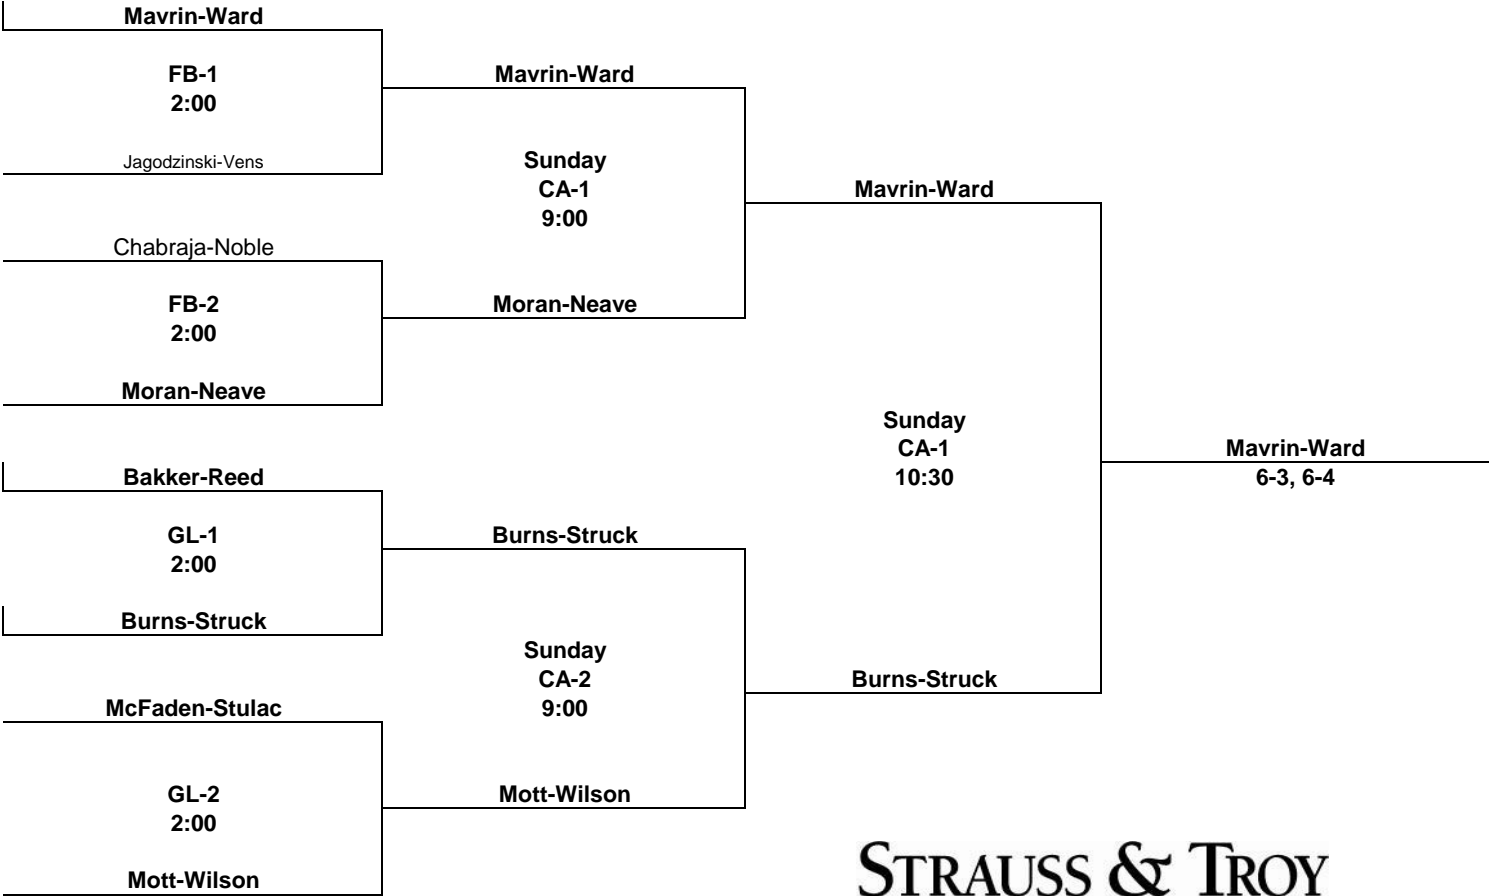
Mavrin-Ward

FB-1
2:00

Jagodzinski-Vens

Chabraja-Noble

FB-2
2:00

Moran-Neave

Bakker-Reed

GL-1
2:00

Burns-Struck

McFaden-Stulac

GL-2
2:00

Mott-Wilson

Mavrin-Ward

Sunday
CA-1
9:00

Moran-Neave

Burns-Struck

Sunday
CA-2
9:00

Mott-Wilson

Mavrin-Ward

Sunday
CA-1
10:30

Burns-Struck

Mavrin-Ward
6-3, 6-4

STRAUSS & TROY